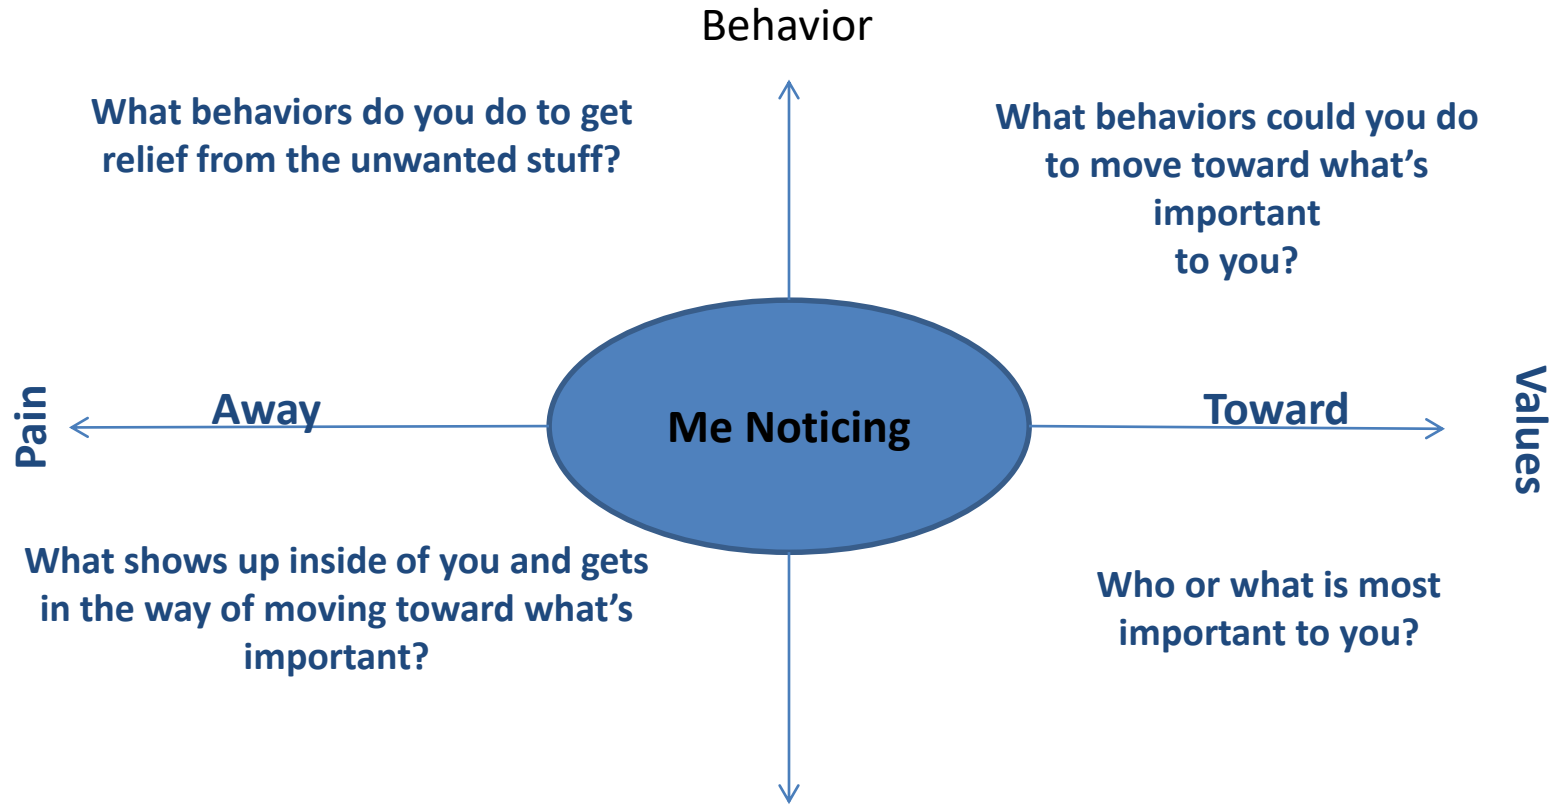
Behavior

What behaviors do you do to get relief from the unwanted stuff?

What behaviors could you do to move toward what's important to you?

Pain

Away

Me Noticing

Toward

Values

What shows up inside of you and gets in the way of moving toward what's important?

Who or what is most important to you?